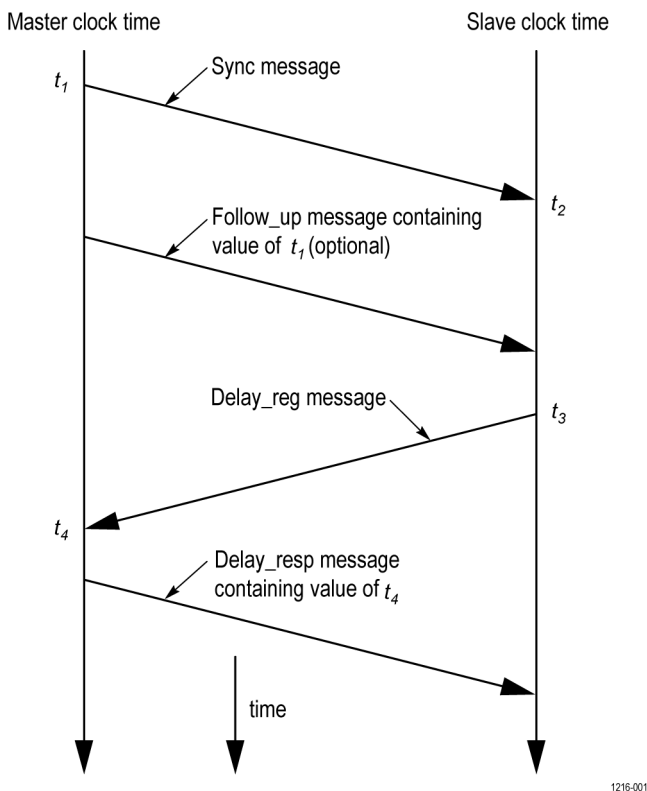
Master clock time

Slave clock time

$t_1$

Sync message

$t_2$

Follow_up message containing value of $t_1$ (optional)

Delay_reg message

$t_3$

$t_4$

Delay_resp message containing value of $t_4$

time

1216-001